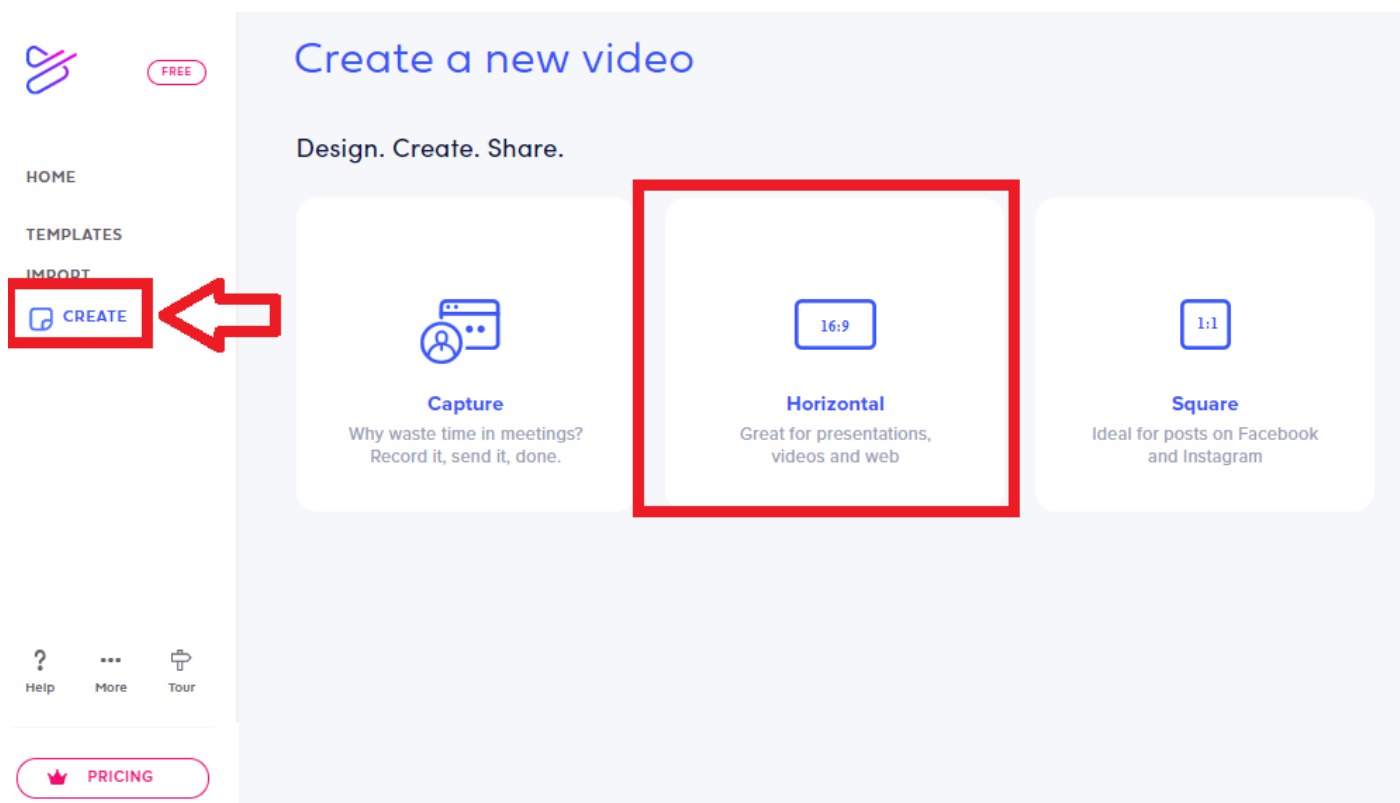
FREE

HOME

TEMPLATES

IMPORT

CREATE

Help More Tour

PRICING

Create a new video

Design. Create. Share.

Capture
Why waste time in meetings? Record it, send it, done.

16:9
Horizontal
Great for presentations, videos and web

1:1
Square
Ideal for posts on Facebook and Instagram